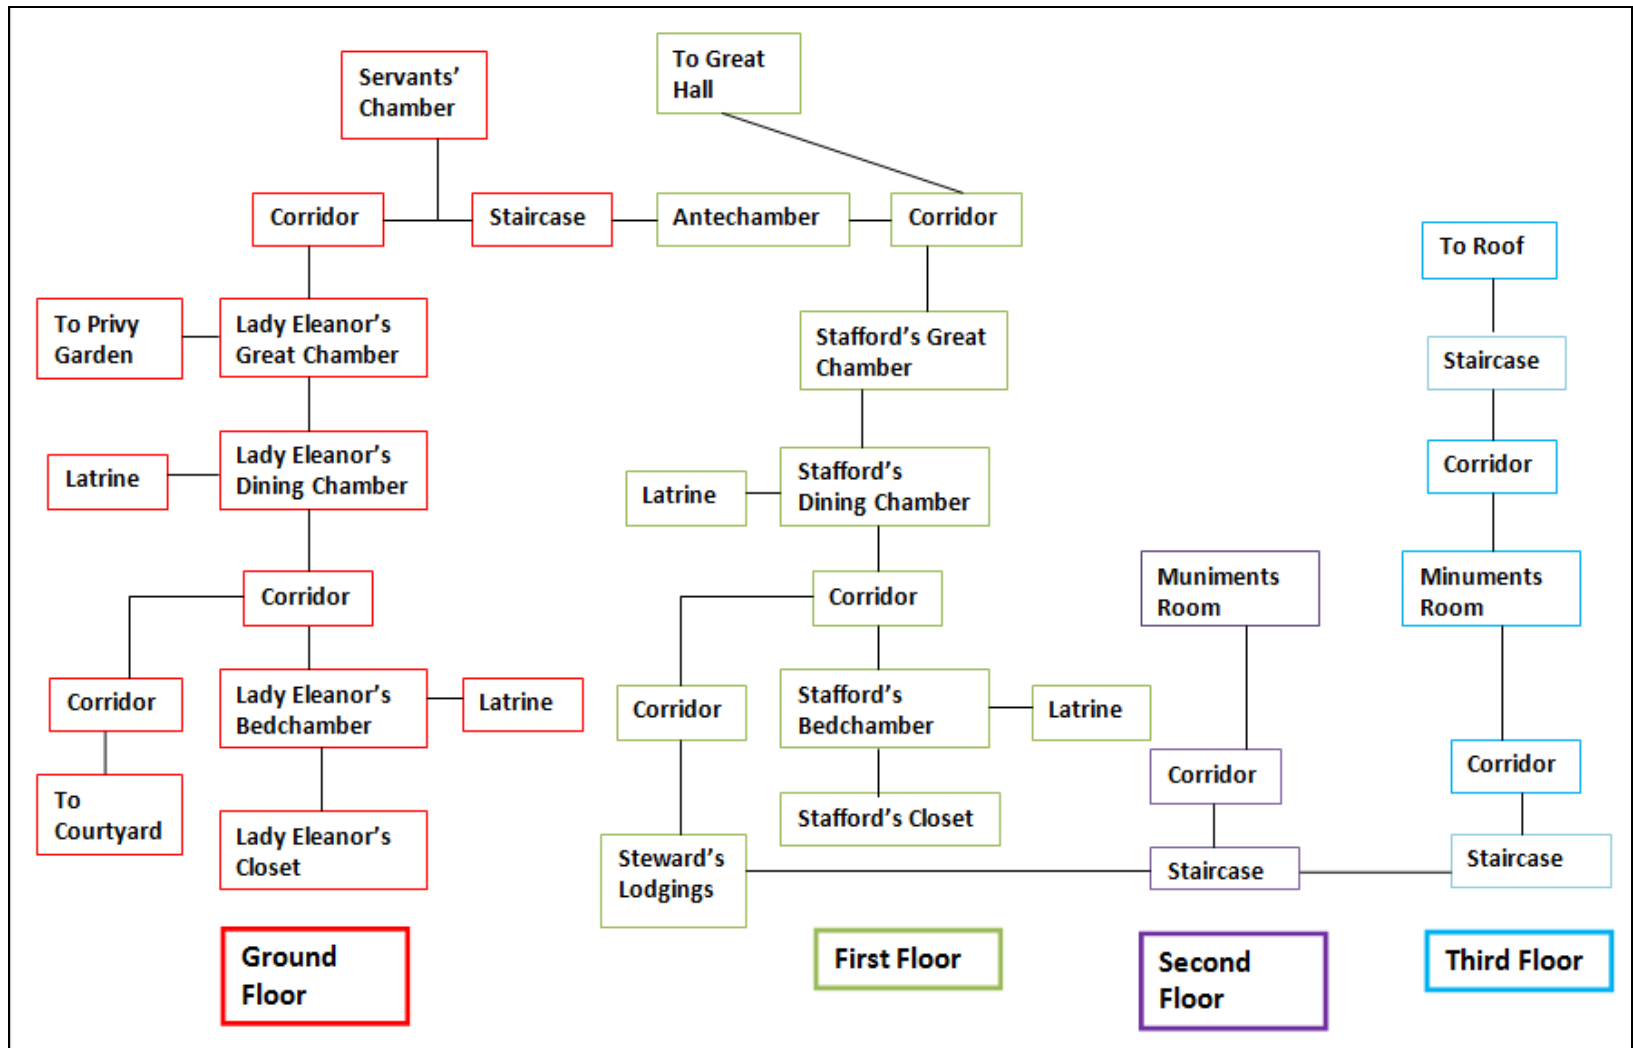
Servants' Chamber

To Great Hall

Corridor

Staircase

Antechamber

Corridor

To Roof

To Privy Garden

Lady Eleanor's Great Chamber

Stafford's Great Chamber

Staircase

Latrine

Lady Eleanor's Dining Chamber

Latrine

Stafford's Dining Chamber

Corridor

Corridor

Corridor

Muniments Room

Minuments Room

Corridor

Lady Eleanor's Bedchamber

Latrine

Corridor

Stafford's Bedchamber

Latrine

To Courtyard

Lady Eleanor's Closet

Stafford's Closet

Corridor

Corridor

Steward's Lodgings

Staircase

Staircase

Ground Floor

First Floor

Second Floor

Third Floor